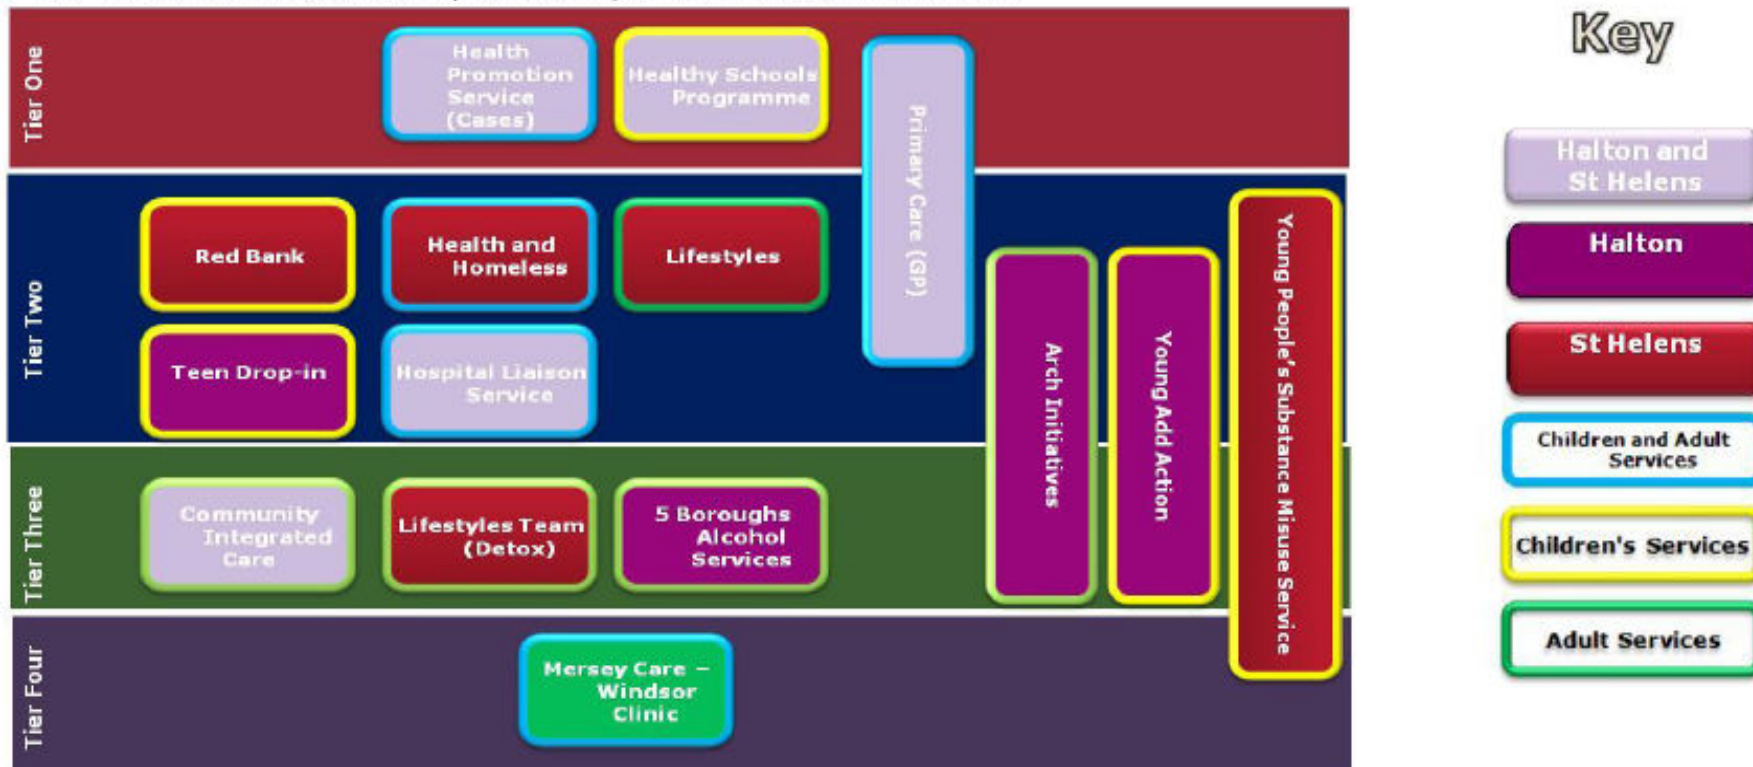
Tier One

Health Promotion Service (Cases)

Healthy Schools Programme

Primary Care (GP)

Tier Two

Red Bank

Health and Homeless

Lifestyles

Teen Drop-in

Hospital Liaison Service

Arch Initiatives

Young Add Action

Young People's Substance Misuse Service

Tier Three

Community Integrated Care

Lifestyles Team (Detox)

5 Boroughs Alcohol Services

Tier Four

Mersey Care – Windsor Clinic

Key

Halton and St Helens

Halton

St Helens

Children and Adult Services

Children's Services

Adult Services